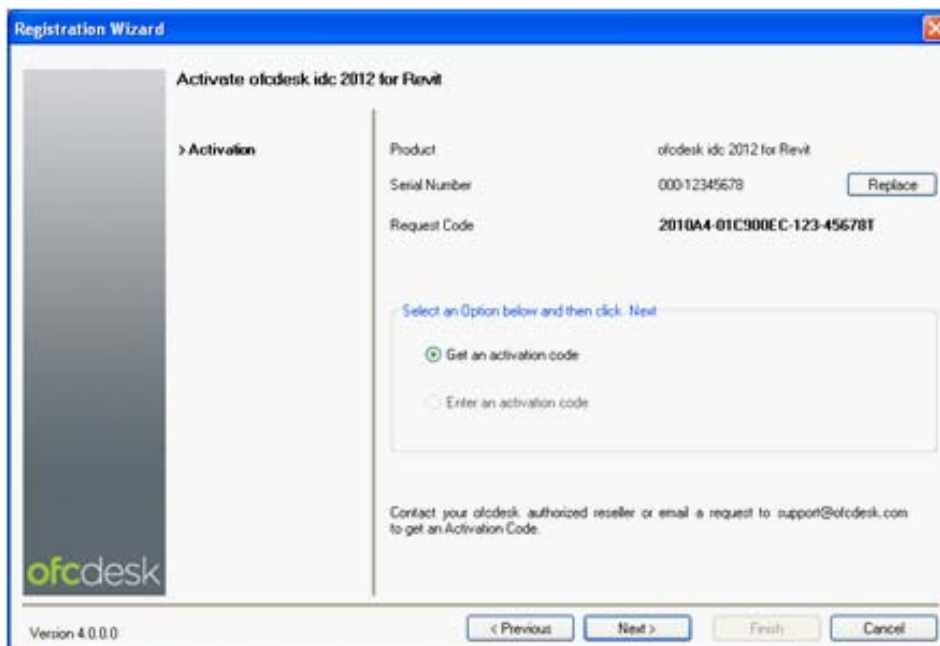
Registration Wizard

Activate ofcdesk idc 2012 for Revit

> Activation

Product ofcdesk idc 2012 for Revit

Serial Number 000-12345678 Replace

Request Code 2010A4-01C900EC-123-45678T

Select an Option below and then click Next

Get an activation code

Enter an activation code

Contact your ofcdesk authorized reseller or email a request to support@ofcdesk.com to get an Activation Code.

ofcdesk

Version 4.0.0.0

< Previous Next > Finish Cancel